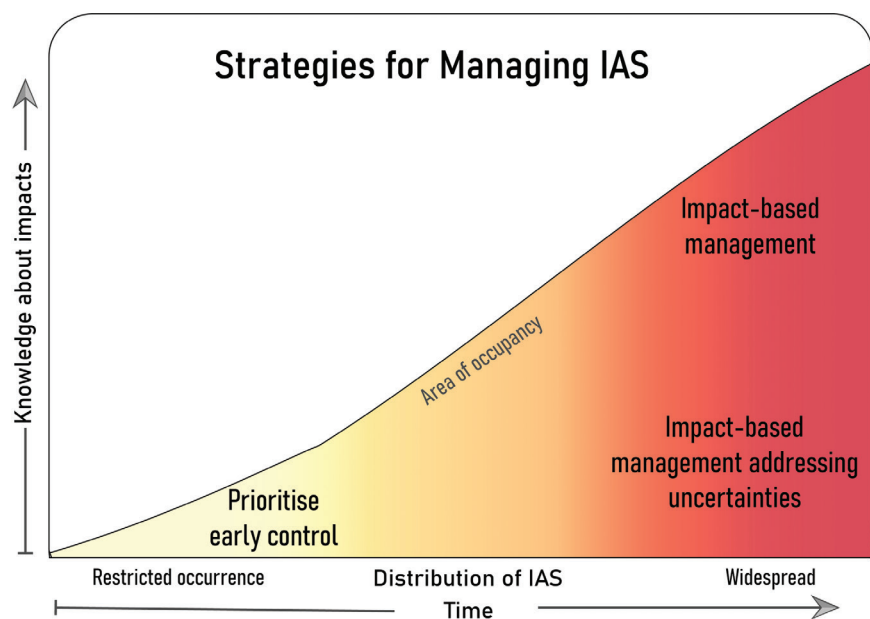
Strategies for Managing IAS

Knowledge about impacts

Impact-based management

Area of occupancy

Impact-based management addressing uncertainties

Prioritise early control

Restricted occurrence

Distribution of IAS

Widespread

Time